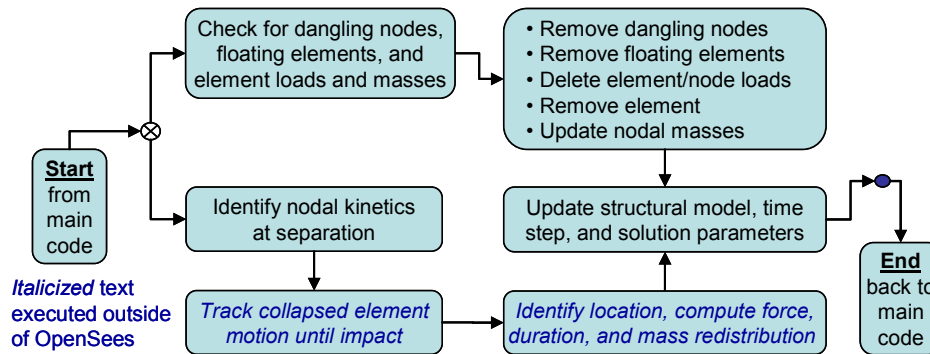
Start
from
main
code

Check for dangling nodes, floating elements, and element loads and masses

• Remove dangling nodes
• Remove floating elements
• Delete element/node loads
• Remove element
• Update nodal masses

Identify nodal kinetics at separation

Update structural model, time step, and solution parameters

End
back to
main
code

Track collapsed element motion until impact

Identify location, compute force, duration, and mass redistribution

Italicized text executed outside of OpenSees